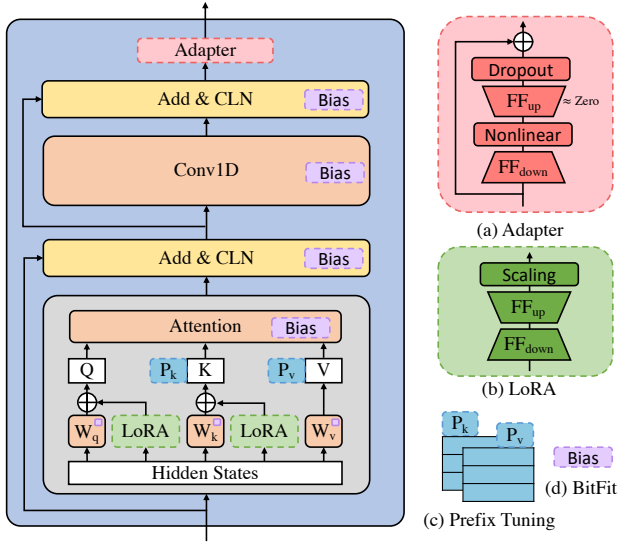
Adapter

Add & CLN Bias

Conv1D Bias

Add & CLN Bias

Attention Bias

Q $P_k$ K $P_v$ V

$W_q$ LoRA $W_k$ LoRA $W_v$

Hidden States

Dropout

$FF_{up}$ ≈ Zero

Nonlinear

$FF_{down}$

(a) Adapter

Scaling

$FF_{up}$

$FF_{down}$

(b) LoRA

$P_k$ $P_v$

Bias

(d) BitFit

(c) Prefix Tuning